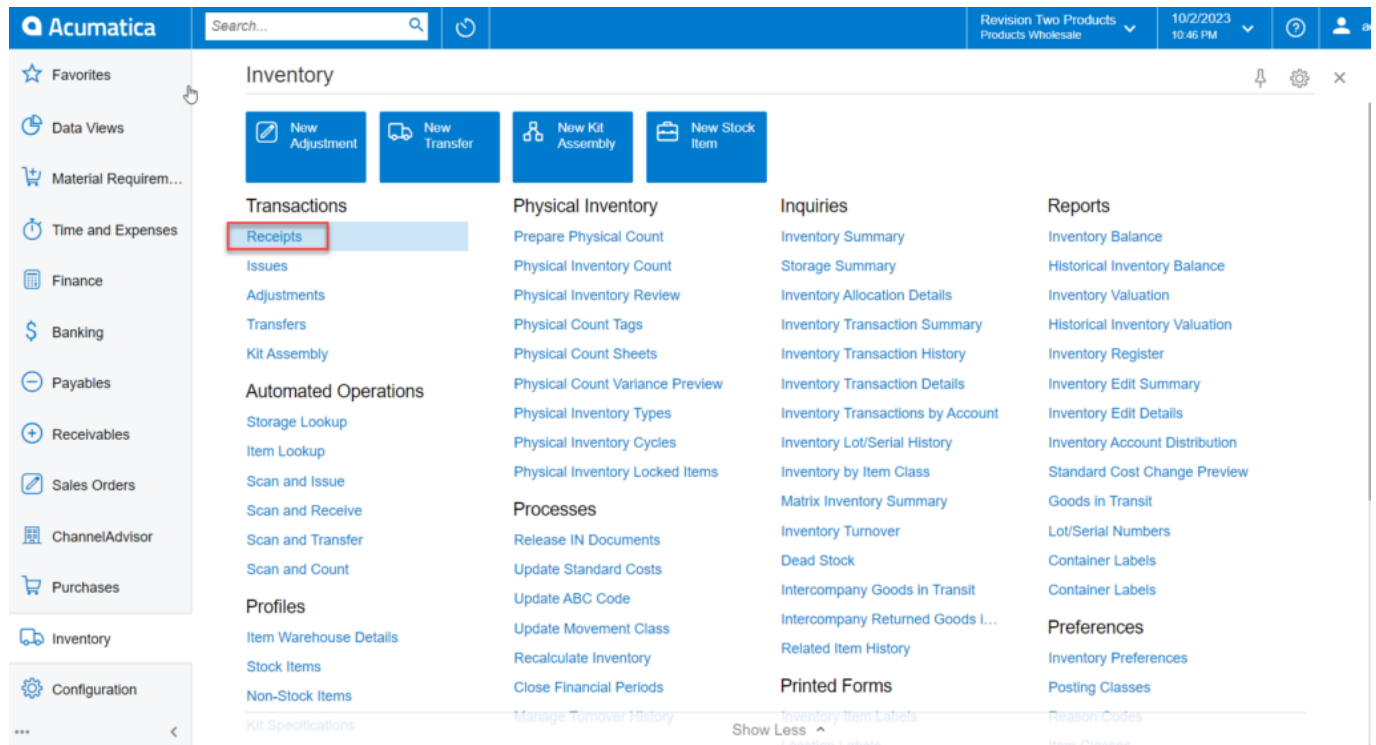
Acumatica
Search...
Revision Two Products
Products Wholesale
10/2/2023
10:46 PM
a

Favorites
Data Views
Material Requirem...
Time and Expenses
Finance
Banking
Payables
Receivables
Sales Orders
ChannelAdvisor
Purchases
Inventory
Configuration
...

Inventory

New Adjustment
New Transfer
New Kit Assembly
New Stock Item

Transactions
Receipts
Issues
Adjustments
Transfers
Kit Assembly

Automated Operations
Storage Lookup
Item Lookup
Scan and Issue
Scan and Receive
Scan and Transfer
Scan and Count

Profiles
Item Warehouse Details
Stock Items
Non-Stock Items
Kit Specifications

Physical Inventory
Prepare Physical Count
Physical Inventory Count
Physical Inventory Review
Physical Count Tags
Physical Count Sheets
Physical Count Variance Preview
Physical Inventory Types
Physical Inventory Cycles
Physical Inventory Locked Items

Processes
Release IN Documents
Update Standard Costs
Update ABC Code
Update Movement Class
Recalculate Inventory
Close Financial Periods
Manage Turnover History

Inquiries
Inventory Summary
Storage Summary
Inventory Allocation Details
Inventory Transaction Summary
Inventory Transaction History
Inventory Transaction Details
Inventory Transactions by Account
Inventory Lot/Serial History
Inventory by Item Class
Matrix Inventory Summary
Inventory Turnover
Dead Stock
Intercompany Goods in Transit
Intercompany Returned Goods i...
Related Item History

Printed Forms
Inventory Item Labels
Location Labels

Reports
Inventory Balance
Historical Inventory Balance
Inventory Valuation
Historical Inventory Valuation
Inventory Register
Inventory Edit Summary
Inventory Edit Details
Inventory Account Distribution
Standard Cost Change Preview
Goods in Transit
Lot/Serial Numbers
Container Labels
Container Labels

Preferences
Inventory Preferences
Posting Classes
Reason Codes
Item Classes

Show Less